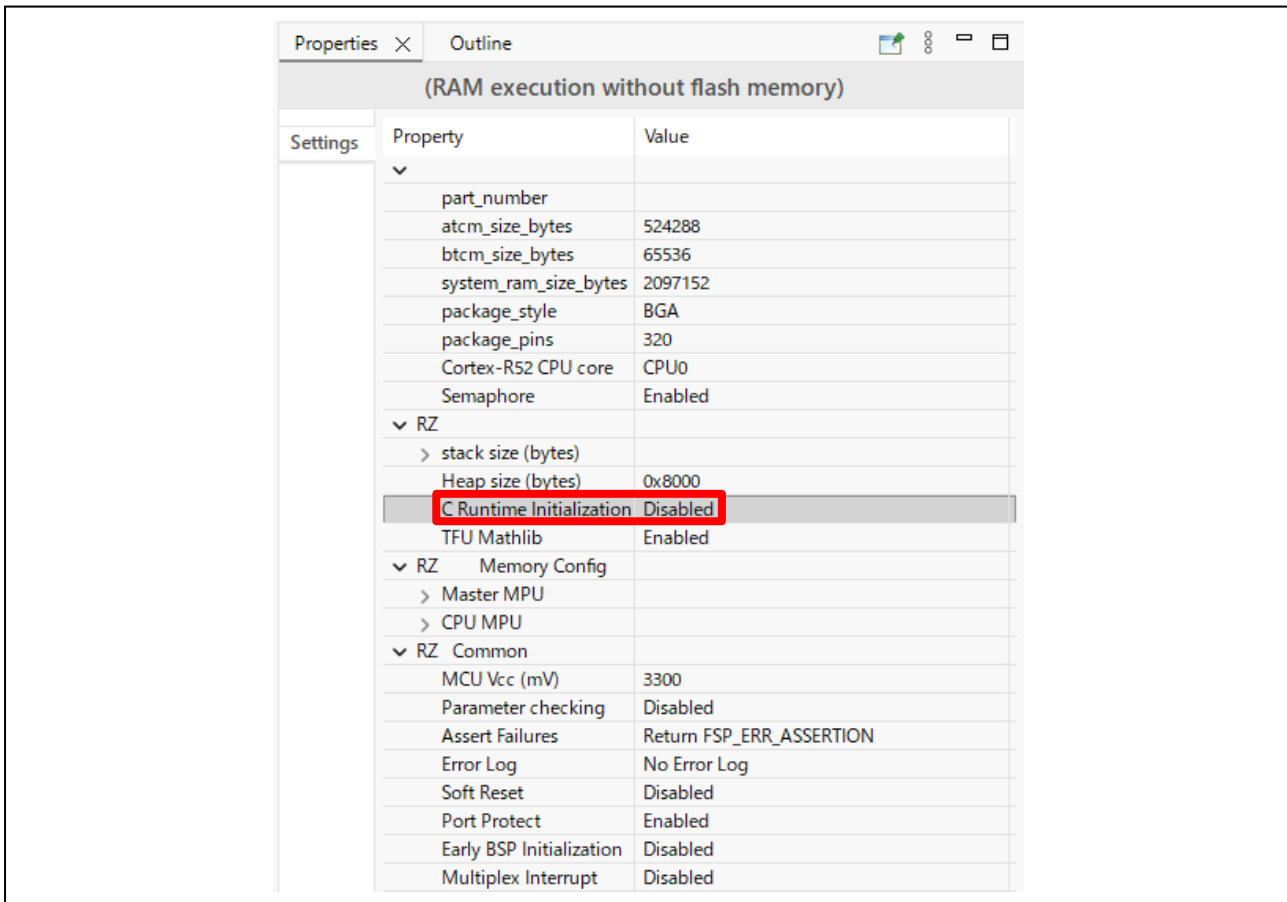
Properties × Outline

(RAM execution without flash memory)

Settings

| Property | Value |
|---|---|
| | |
| part_number | |
| atcm_size_bytes | 524288 |
| btcm_size_bytes | 65536 |
| system_ram_size_bytes | 2097152 |
| package_style | BGA |
| package_pins | 320 |
| Cortex-R52 CPU core | CPU0 |
| Semaphore | Enabled |
| RZ | |
| stack size (bytes) | |
| Heap size (bytes) | 0x8000 |
| C Runtime Initialization | Disabled |
| TFU Mathlib | Enabled |
| RZ Memory Config | |
| Master MPU | |
| CPU MPU | |
| RZ Common | |
| MCU Vcc (mV) | 3300 |
| Parameter checking | Disabled |
| Assert Failures | Return FSP_ERR_ASSERTION |
| Error Log | No Error Log |
| Soft Reset | Disabled |
| Port Protect | Enabled |
| Early BSP Initialization | Disabled |
| Multiplex Interrupt | Disabled |